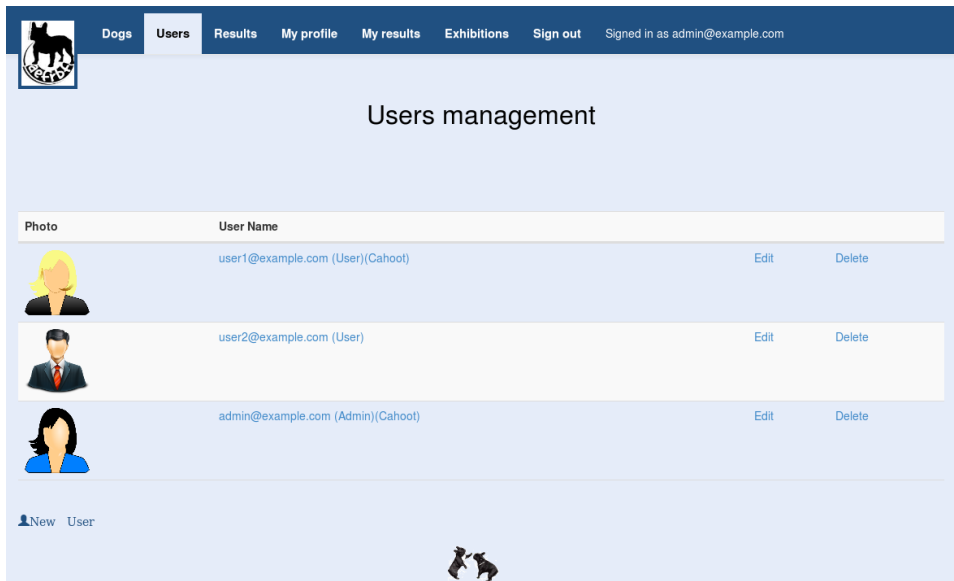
Dogs Users Results My profile My results Exhibitions Sign out Signed in as admin@example.com

Users management

| Photo | User Name | | |
|---|---|---|---|
| | user1@example.com (User)(Cahoot) | Edit | Delete |
| | user2@example.com (User) | Edit | Delete |
| | admin@example.com (Admin)(Cahoot) | Edit | Delete |

New User